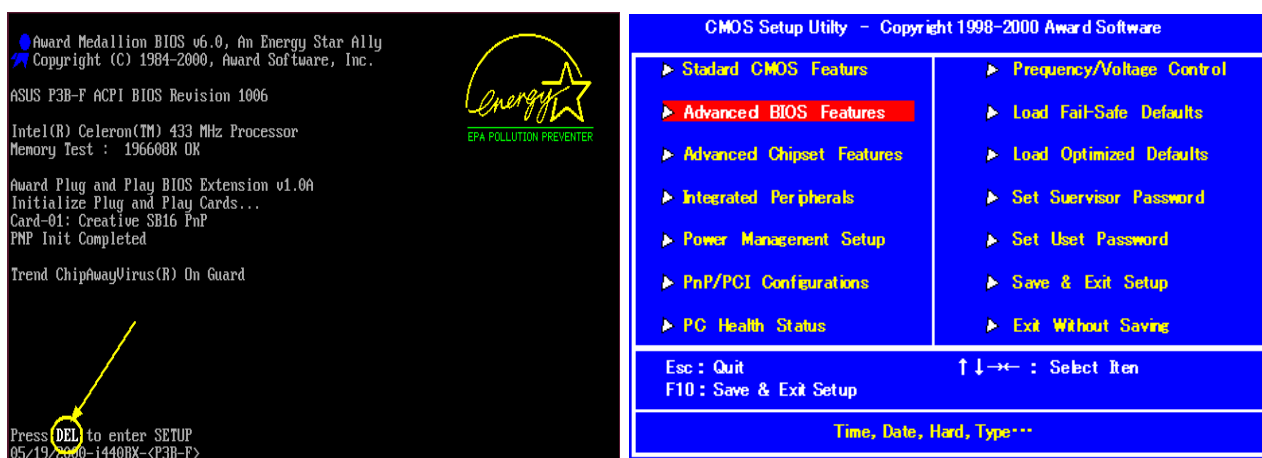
Award Medallion BIOS v6.0, An Energy Star Ally
Copyright (C) 1984-2000, Award Software, Inc.

energy

EPA POLLUTION PREVENTER

ASUS P3B-F ACPI BIOS Revision 1006

Intel(R) Celeron(TM) 433 MHz Processor
Memory Test : 196608K OK

Award Plug and Play BIOS Extension v1.0A
Initialize Plug and Play Cards...
Card-01: Creative SB16 PnP
PNP Init Completed

Trend ChipAwayVirus(R) On Guard

Press DEL to enter SETUP
05/19/2000-i440BX-<P3B-F>

CMOS Setup Utilty - Copyright 1998-2000 Award Software

Stadard CMOS Featurs
Advanced BIOS Features
Advanced Chipset Features
Integrated Peripherals
Power Management Setup
PnP/PCI Configurations
PC Health Status

Frequency/Voltage Control
Load Fail-Safe Defaults
Load Optimized Defaults
Set Suervisor Password
Set Uset Password
Save & Exit Setup
Exit Without Saving

Esc : Quit
F10 : Save & Exit Setup

↑↓→← : Select Iten

Time, Date, Hard, Type···